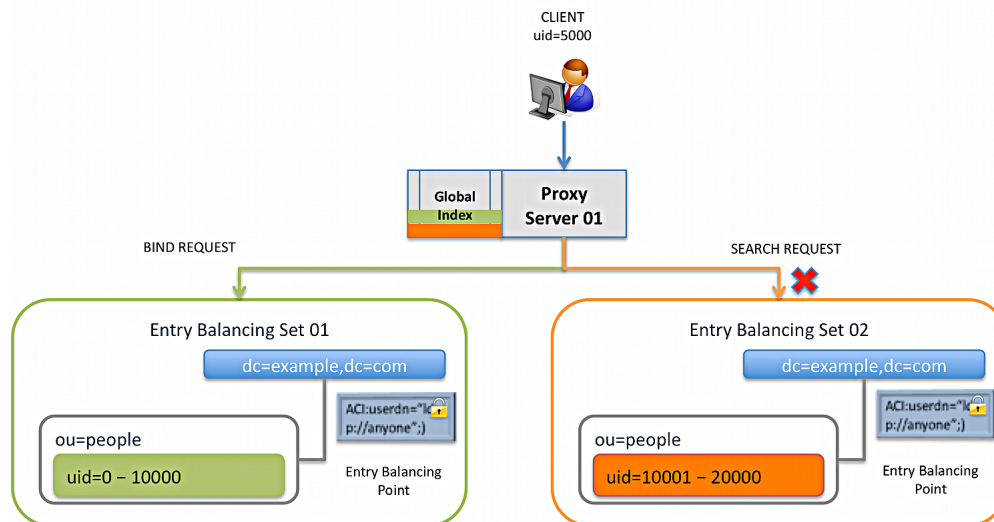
CLIENT
uid=5000

Global
Index

Proxy
Server 01

BIND REQUEST

SEARCH REQUEST

Entry Balancing Set 01

dc=example,dc=com

ACI:userdn="ld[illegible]
p://anyone";)

ou=people

uid=0 – 10000

Entry Balancing
Point

Entry Balancing Set 02

dc=example,dc=com

ACI:userdn="ld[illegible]
p://anyone";)

ou=people

uid=10001 – 20000

Entry Balancing
Point